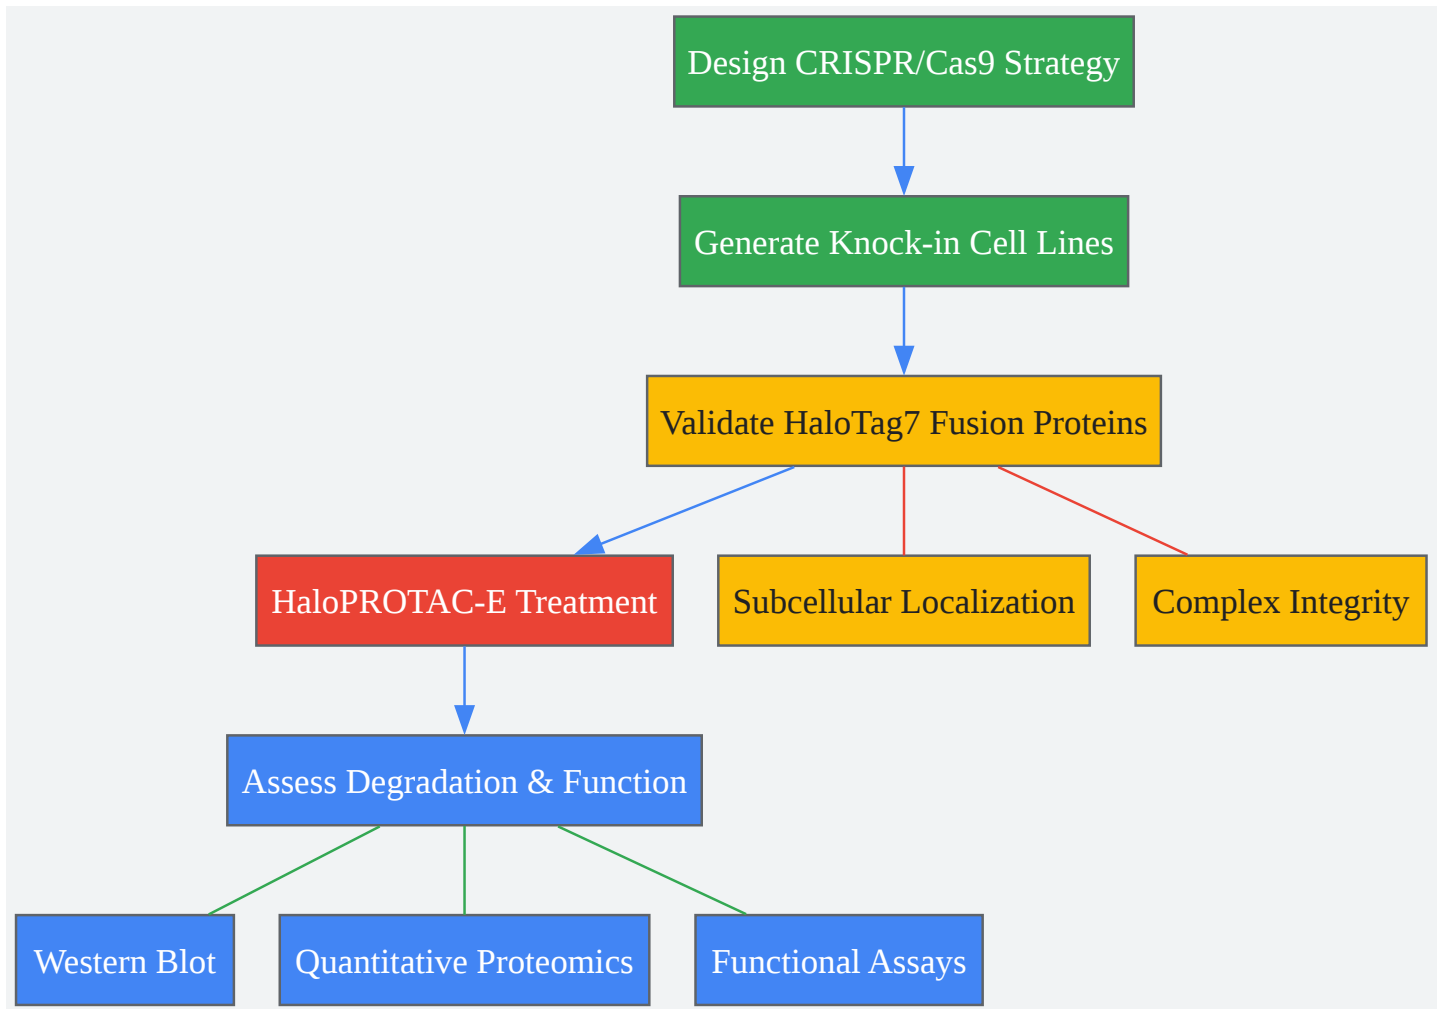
Design CRISPR/Cas9 Strategy

Generate Knock-in Cell Lines

Validate HaloTag7 Fusion Proteins

HaloPROTAC-E Treatment

Subcellular Localization

Complex Integrity

Assess Degradation & Function

Western Blot

Quantitative Proteomics

Functional Assays